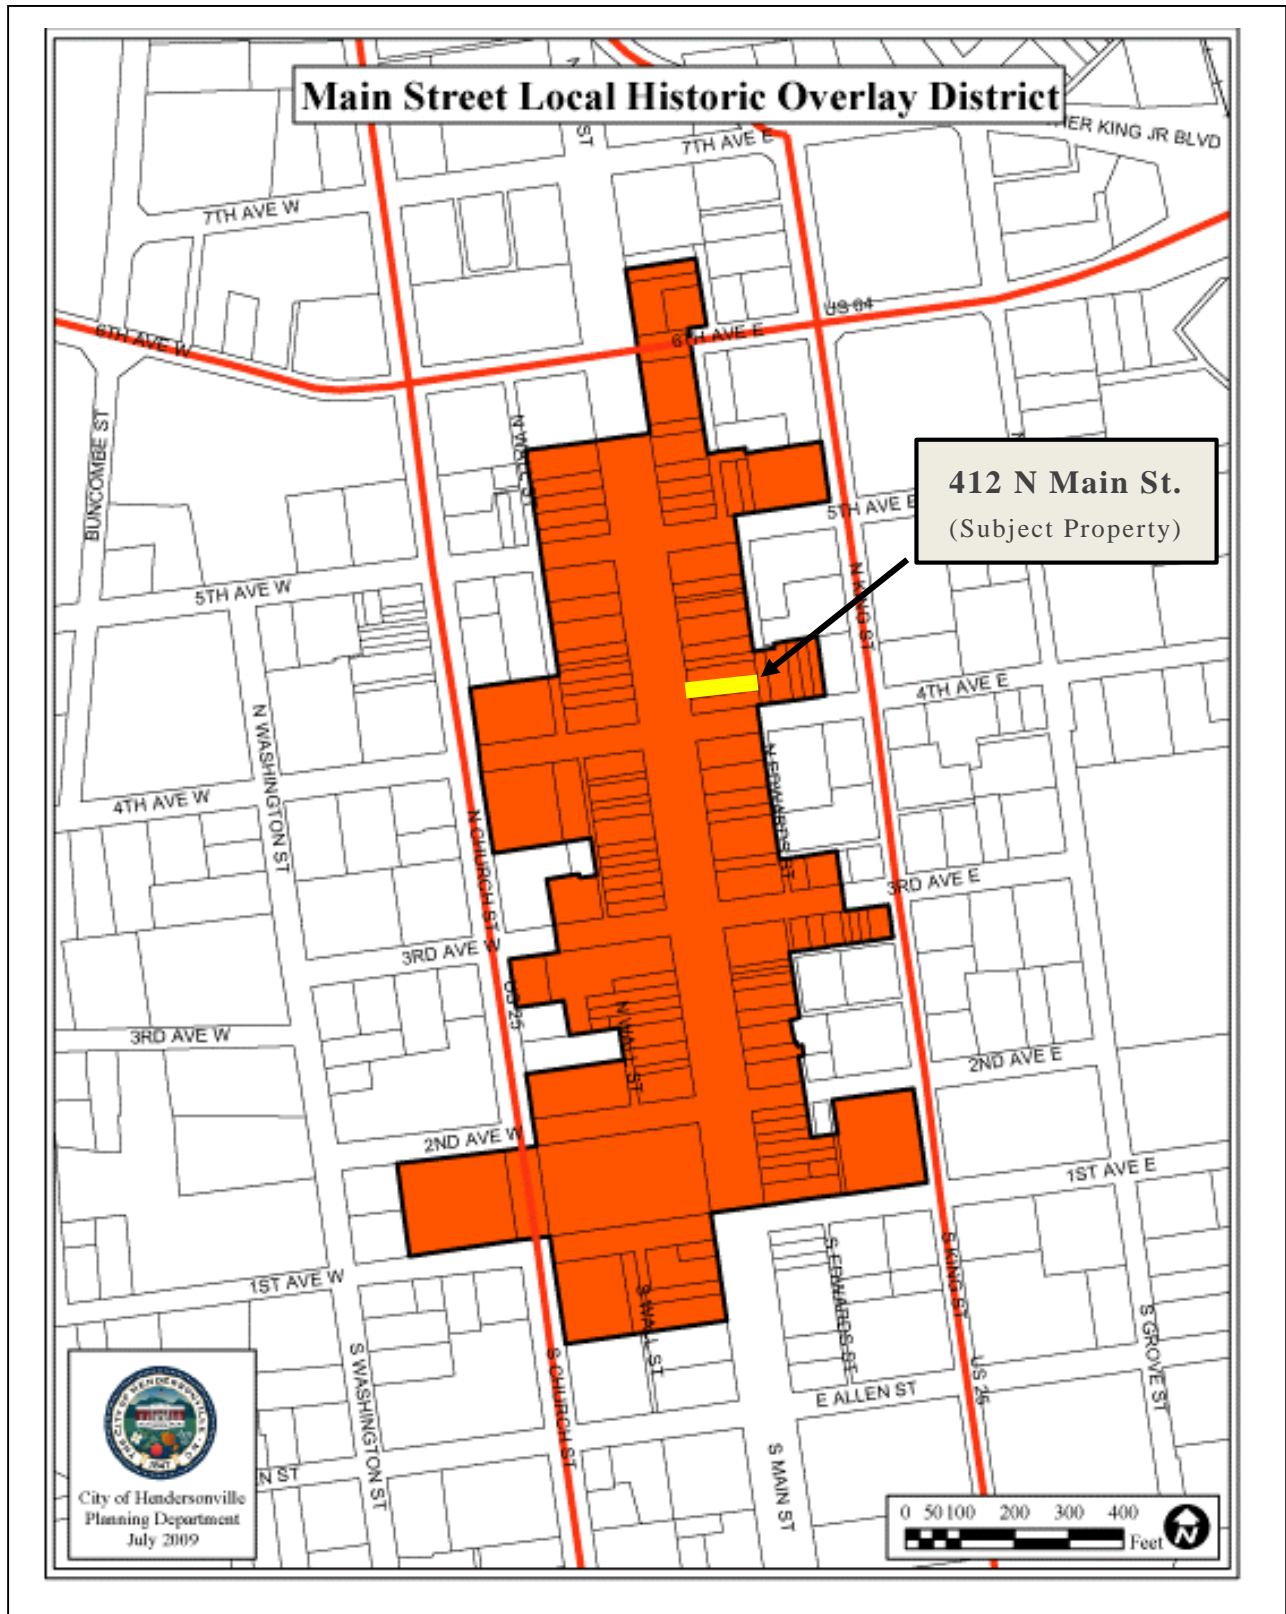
Main Street Local Historic Overlay District

412 N Main St.
(Subject Property)

7TH AVE W
7TH AVE E
ER KING JR BLVD
US 64
6TH AVE W
6TH AVE E
ST
BUNCOMBE ST
N WALL ST
5TH AVE W
5TH AVE E
N KING ST
4TH AVE E
N WASHINGTON ST
4TH AVE W
N CHURCH ST
N EDWARDS ST
3RD AVE E
3RD AVE W
US 25
3RD AVE W
N WALL ST
2ND AVE E
2ND AVE W
1ST AVE E
1ST AVE W
S WALL ST
S EDWARDS ST
S KING ST
S GROVE ST
E ALLEN ST
US 25
S WASHINGTON ST
S CHURCH ST
S MAIN ST
N ST

City of Hendersonville
Planning Department
July 2009

0 50 100 200 300 400
Feet
N